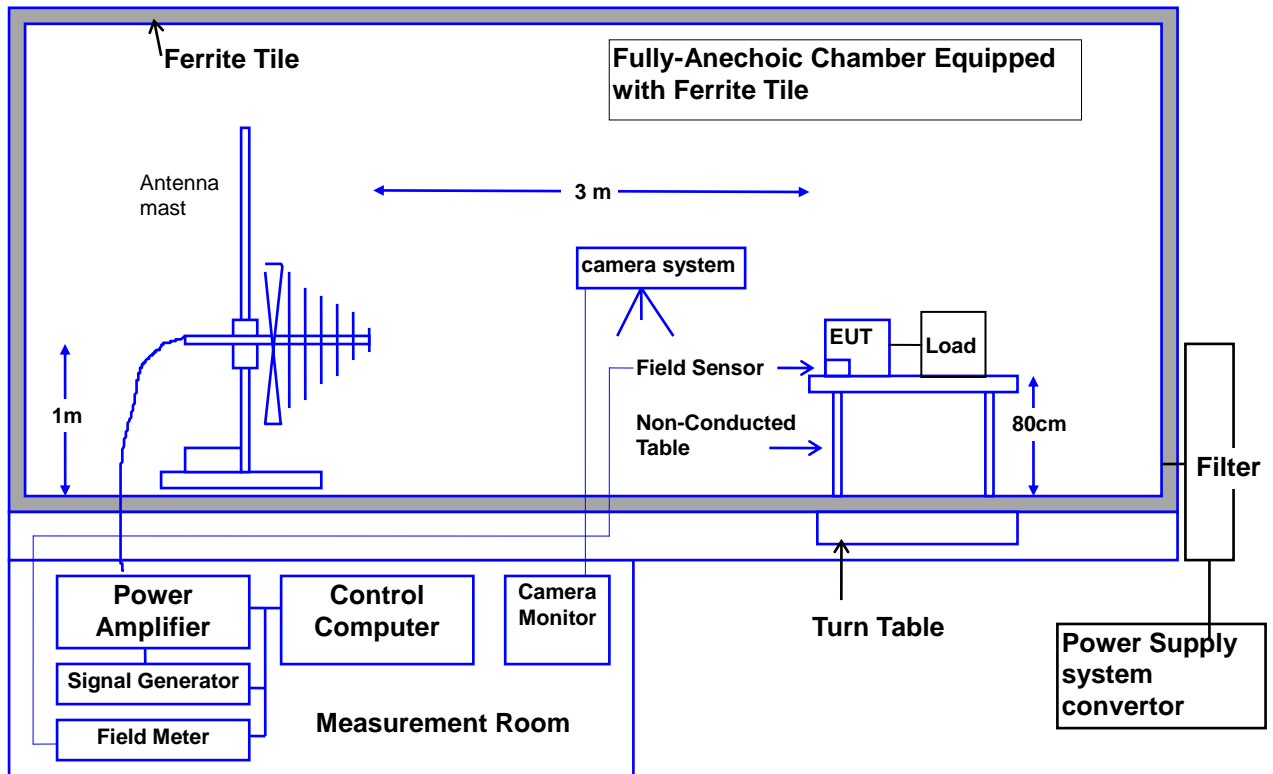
Ferrite Tile

Fully-Anechoic Chamber Equipped with Ferrite Tile

Antenna mast

3 m

camera system

EUT

Load

Field Sensor

Non-Conducted Table

1m

80cm

Filter

Power Amplifier

Control Computer

Camera Monitor

Turn Table

Signal Generator

Field Meter

Measurement Room

Power Supply system convertor